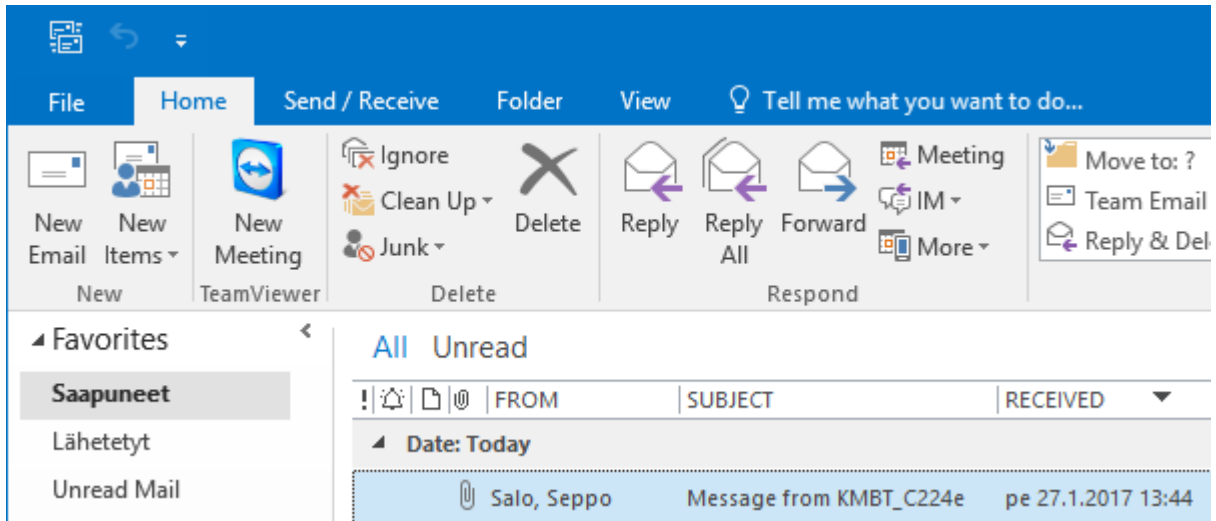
File
Home
Send / Receive
Folder
View
Tell me what you want to do...

New Email
New Items
New

New Meeting
TeamViewer

Ignore
Clean Up
Junk
Delete
Delete

Reply
Reply All
Forward
Meeting
IM
More
Respond

Move to: ?
Team Email
Reply & Del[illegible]

Favorites
Saapuneet
Lähetetyt
Unread Mail

All Unread

| ! | FROM | SUBJECT | RECEIVED |
|---|---|---|---|
| Date: Today | | | |
| | Salo, Seppo | Message from KMBT_C224e | pe 27.1.2017 13:44 |